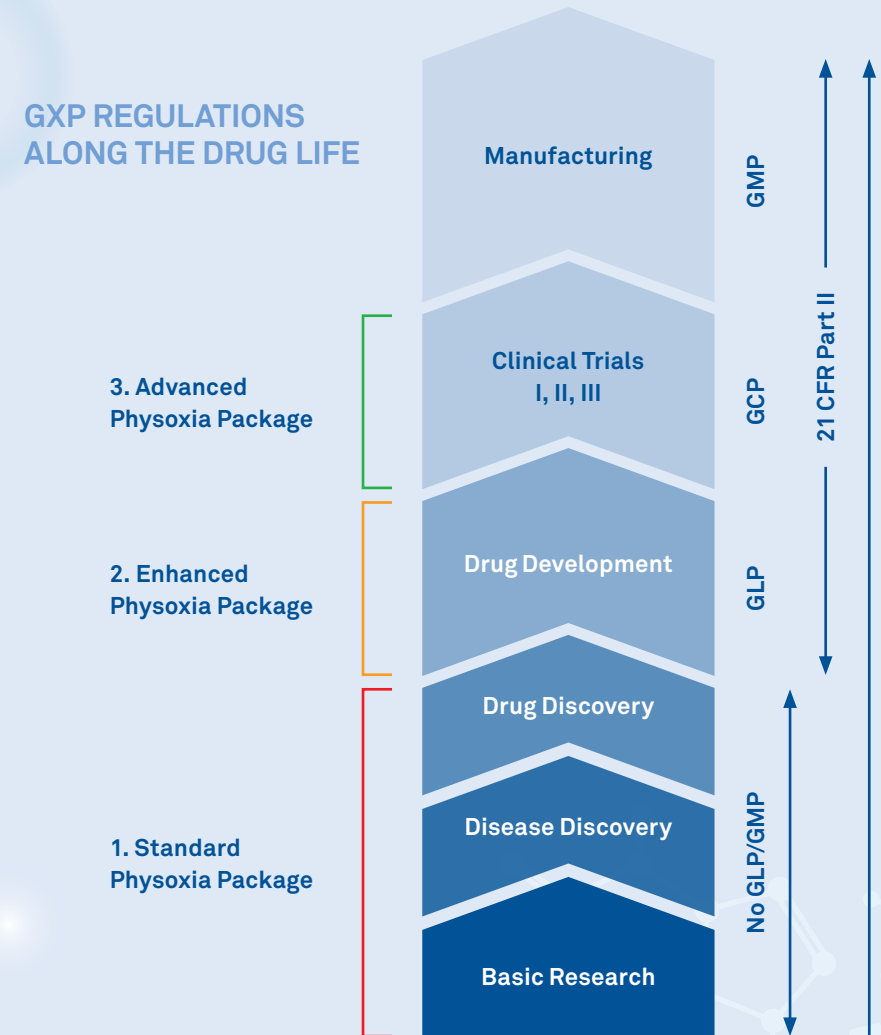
GXP REGULATIONS ALONG THE DRUG LIFE

Manufacturing

Clinical Trials I, II, III

Drug Development

Drug Discovery

Disease Discovery

Basic Research

GMP

GCP

GLP

No GLP/GMP

21 CFR Part II

3. Advanced Physoxia Package

2. Enhanced Physoxia Package

1. Standard Physoxia Package